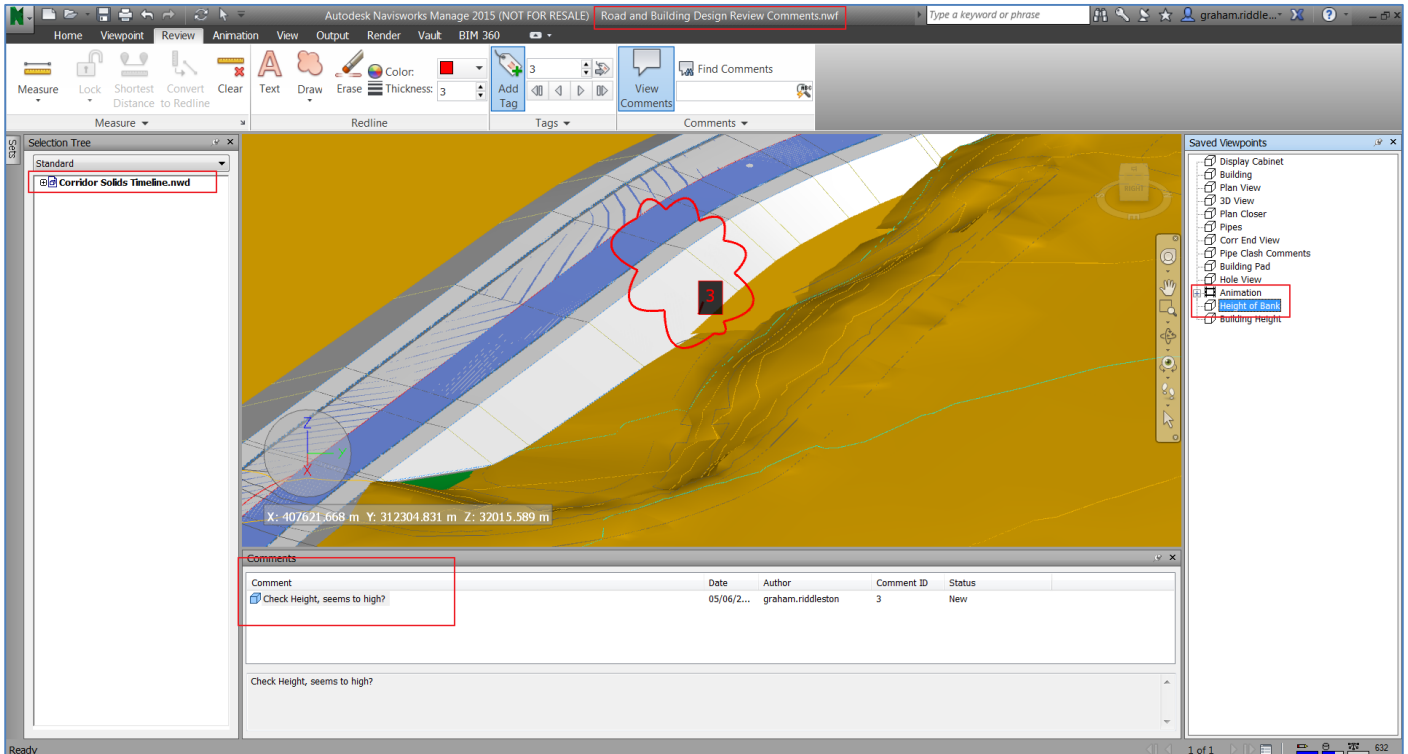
Autodesk Navisworks Manage 2015 (NOT FOR RESALE) Road and Building Design Review Comments.nwf

Type a keyword or phrase

graham.riddle...

Home Viewpoint Review Animation View Output Render Vault BIM 360

Measure Lock Shortest Distance Convert to Redline Clear

Measure

Text Draw Erase Color: Thickness: 3

Redline

Add Tag 3

Tags

View Comments Find Comments

Comments

Sets

Selection Tree

Standard

Corridor Solids Timeline.nwd

3

X: 407621.668 m Y: 312304.831 m Z: 32015.589 m

Saved Viewpoints

Display Cabinet
Building
Plan View
3D View
Plan Closer
Pipes
Corr End View
Pipe Clash Comments
Building Pad
Hole View
Animation
Height of Bank
Building Height

Comments

| Comment | Date | Author | Comment ID | Status |
|---|---|---|---|---|
| Check Height, seems to high? | 05/06/2... | graham.riddleston | 3 | New |

Check Height, seems to high?

Ready

1 of 1

632